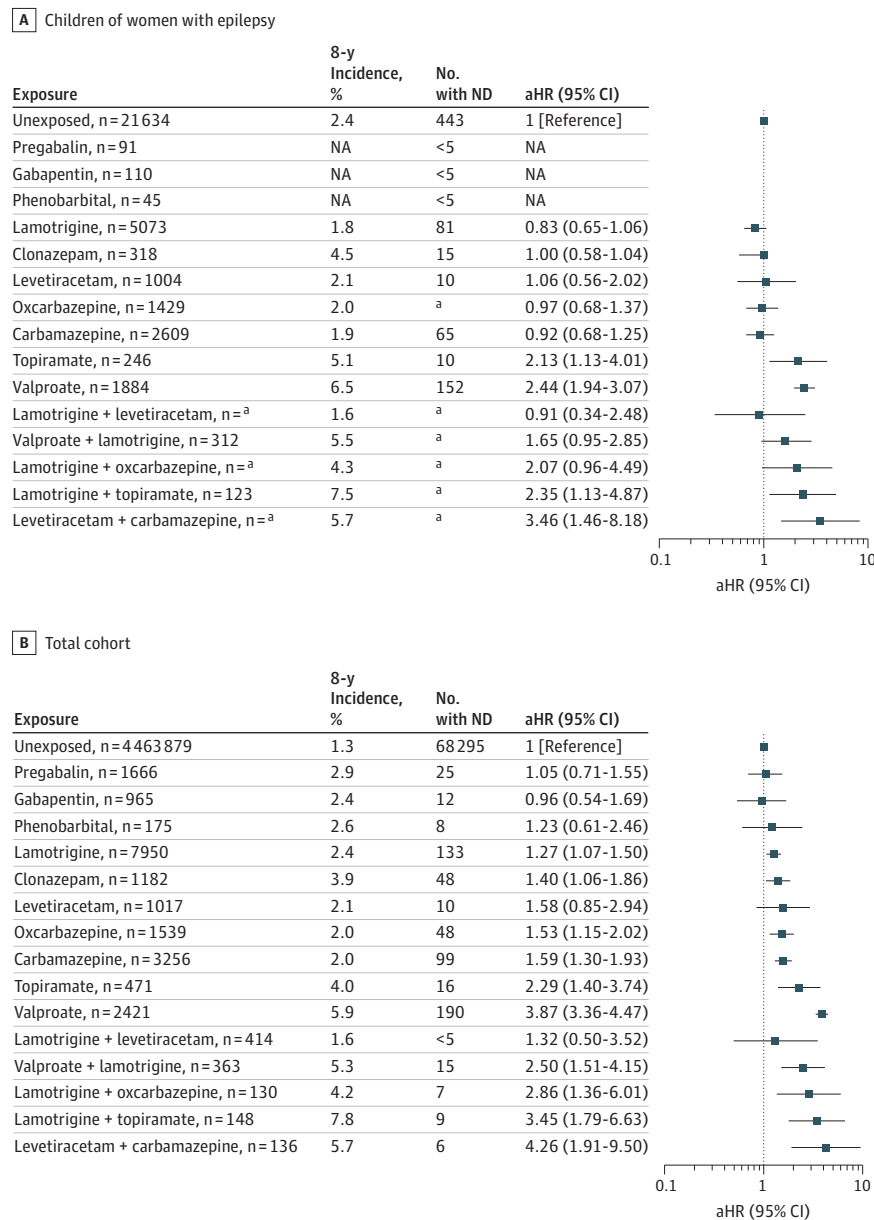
A Children of women with epilepsy

| Exposure | 8-y Incidence, % | No. with ND | aHR (95% CI) |
|---|---|---|---|
| Unexposed, n = 21634 | 2.4 | 443 | 1 [Reference] |
| Pregabalin, n = 91 | NA | <5 | NA |
| Gabapentin, n = 110 | NA | <5 | NA |
| Phenobarbital, n = 45 | NA | <5 | NA |
| Lamotrigine, n = 5073 | 1.8 | 81 | 0.83 (0.65-1.06) |
| Clonazepam, n = 318 | 4.5 | 15 | 1.00 (0.58-1.04) |
| Levetiracetam, n = 1004 | 2.1 | 10 | 1.06 (0.56-2.02) |
| Oxcarbazepine, n = 1429 | 2.0 | $^a$ | 0.97 (0.68-1.37) |
| Carbamazepine, n = 2609 | 1.9 | 65 | 0.92 (0.68-1.25) |
| Topiramate, n = 246 | 5.1 | 10 | 2.13 (1.13-4.01) |
| Valproate, n = 1884 | 6.5 | 152 | 2.44 (1.94-3.07) |
| Lamotrigine + levetiracetam, n = $^a$ | 1.6 | $^a$ | 0.91 (0.34-2.48) |
| Valproate + lamotrigine, n = 312 | 5.5 | $^a$ | 1.65 (0.95-2.85) |
| Lamotrigine + oxcarbazepine, n = $^a$ | 4.3 | $^a$ | 2.07 (0.96-4.49) |
| Lamotrigine + topiramate, n = 123 | 7.5 | $^a$ | 2.35 (1.13-4.87) |
| Levetiracetam + carbamazepine, n = $^a$ | 5.7 | $^a$ | 3.46 (1.46-8.18) |

0.1 1 10
aHR (95% CI)

B Total cohort

| Exposure | 8-y Incidence, % | No. with ND | aHR (95% CI) |
|---|---|---|---|
| Unexposed, n = 4463879 | 1.3 | 68295 | 1 [Reference] |
| Pregabalin, n = 1666 | 2.9 | 25 | 1.05 (0.71-1.55) |
| Gabapentin, n = 965 | 2.4 | 12 | 0.96 (0.54-1.69) |
| Phenobarbital, n = 175 | 2.6 | 8 | 1.23 (0.61-2.46) |
| Lamotrigine, n = 7950 | 2.4 | 133 | 1.27 (1.07-1.50) |
| Clonazepam, n = 1182 | 3.9 | 48 | 1.40 (1.06-1.86) |
| Levetiracetam, n = 1017 | 2.1 | 10 | 1.58 (0.85-2.94) |
| Oxcarbazepine, n = 1539 | 2.0 | 48 | 1.53 (1.15-2.02) |
| Carbamazepine, n = 3256 | 2.0 | 99 | 1.59 (1.30-1.93) |
| Topiramate, n = 471 | 4.0 | 16 | 2.29 (1.40-3.74) |
| Valproate, n = 2421 | 5.9 | 190 | 3.87 (3.36-4.47) |
| Lamotrigine + levetiracetam, n = 414 | 1.6 | <5 | 1.32 (0.50-3.52) |
| Valproate + lamotrigine, n = 363 | 5.3 | 15 | 2.50 (1.51-4.15) |
| Lamotrigine + oxcarbazepine, n = 130 | 4.2 | 7 | 2.86 (1.36-6.01) |
| Lamotrigine + topiramate, n = 148 | 7.8 | 9 | 3.45 (1.79-6.63) |
| Levetiracetam + carbamazepine, n = 136 | 5.7 | 6 | 4.26 (1.91-9.50) |

0.1 1 10
aHR (95% CI)